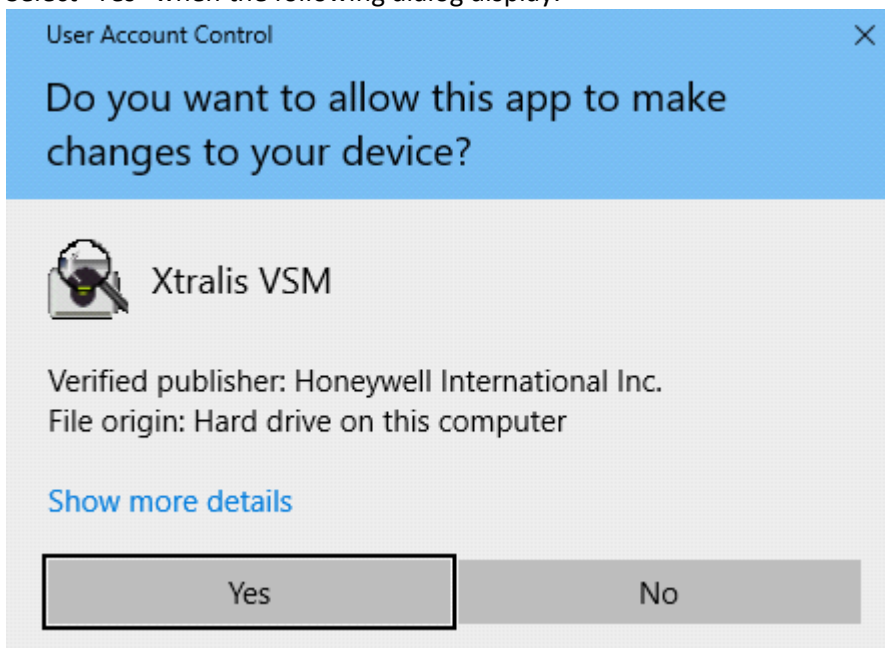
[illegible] when the following dialog display:

User Account Control

Do you want to allow this app to make changes to your device?

Xtralis VSM

Verified publisher: Honeywell International Inc.
File origin: Hard drive on this computer

Show more details

Yes

No